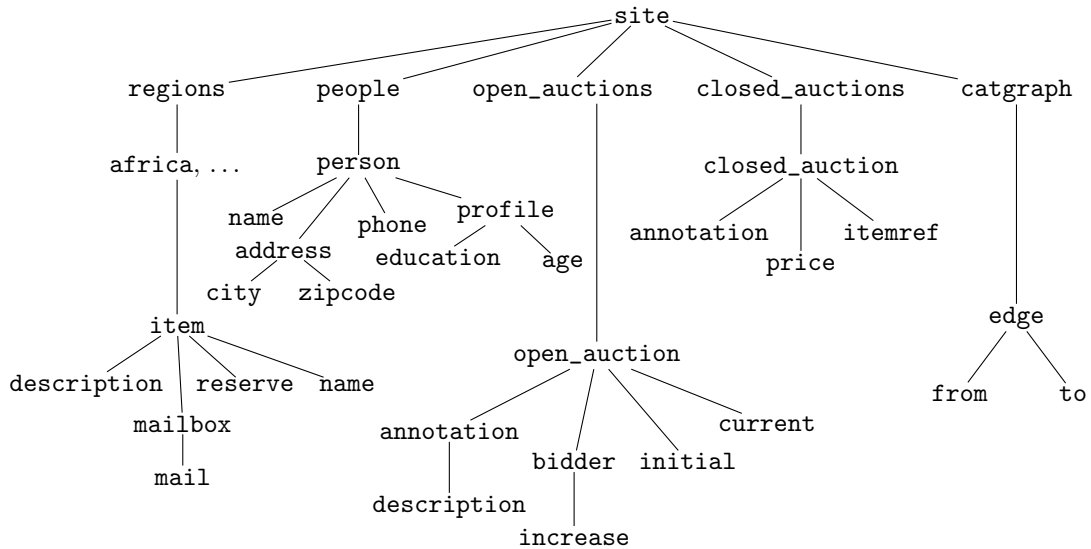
site

regions
africa, ...
item
description
mailbox
mail
reserve
name

people
person
name
address
city
zipcode
phone
profile
education
age

open_auctions
open_auction
annotation
description
bidder
increase
initial
current

closed_auctions
closed_auction
annotation
price
itemref

catgraph
edge
from
to